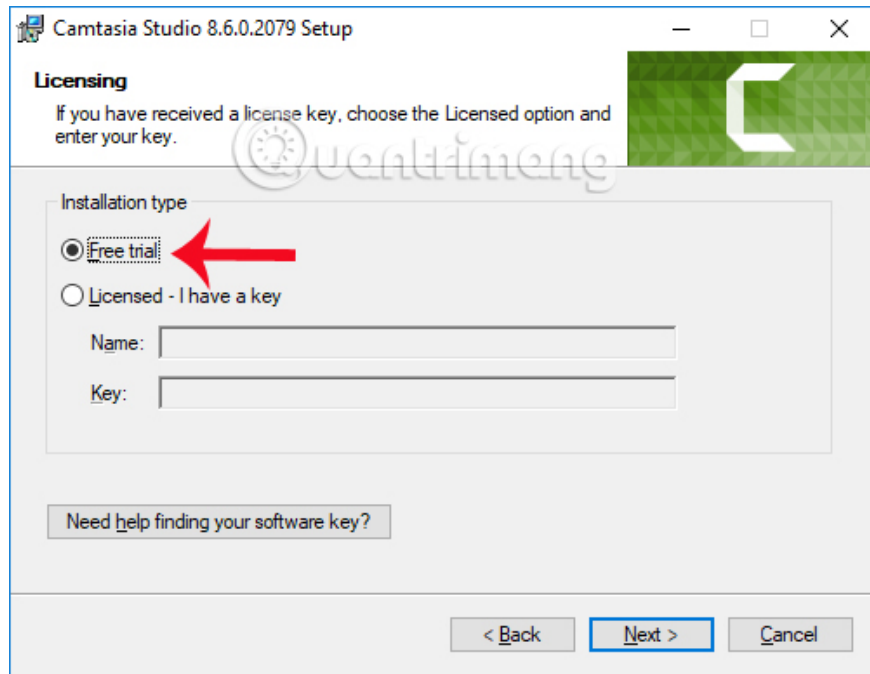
Camtasia Studio 8.6.0.2079 Setup

Licensing

If you have received a license key, choose the Licensed option and enter your key.

Quantrimang

Installation type

Free trial

Licensed - I have a key

Name:

Key:

Need help finding your software key?

< Back

Next >

Cancel